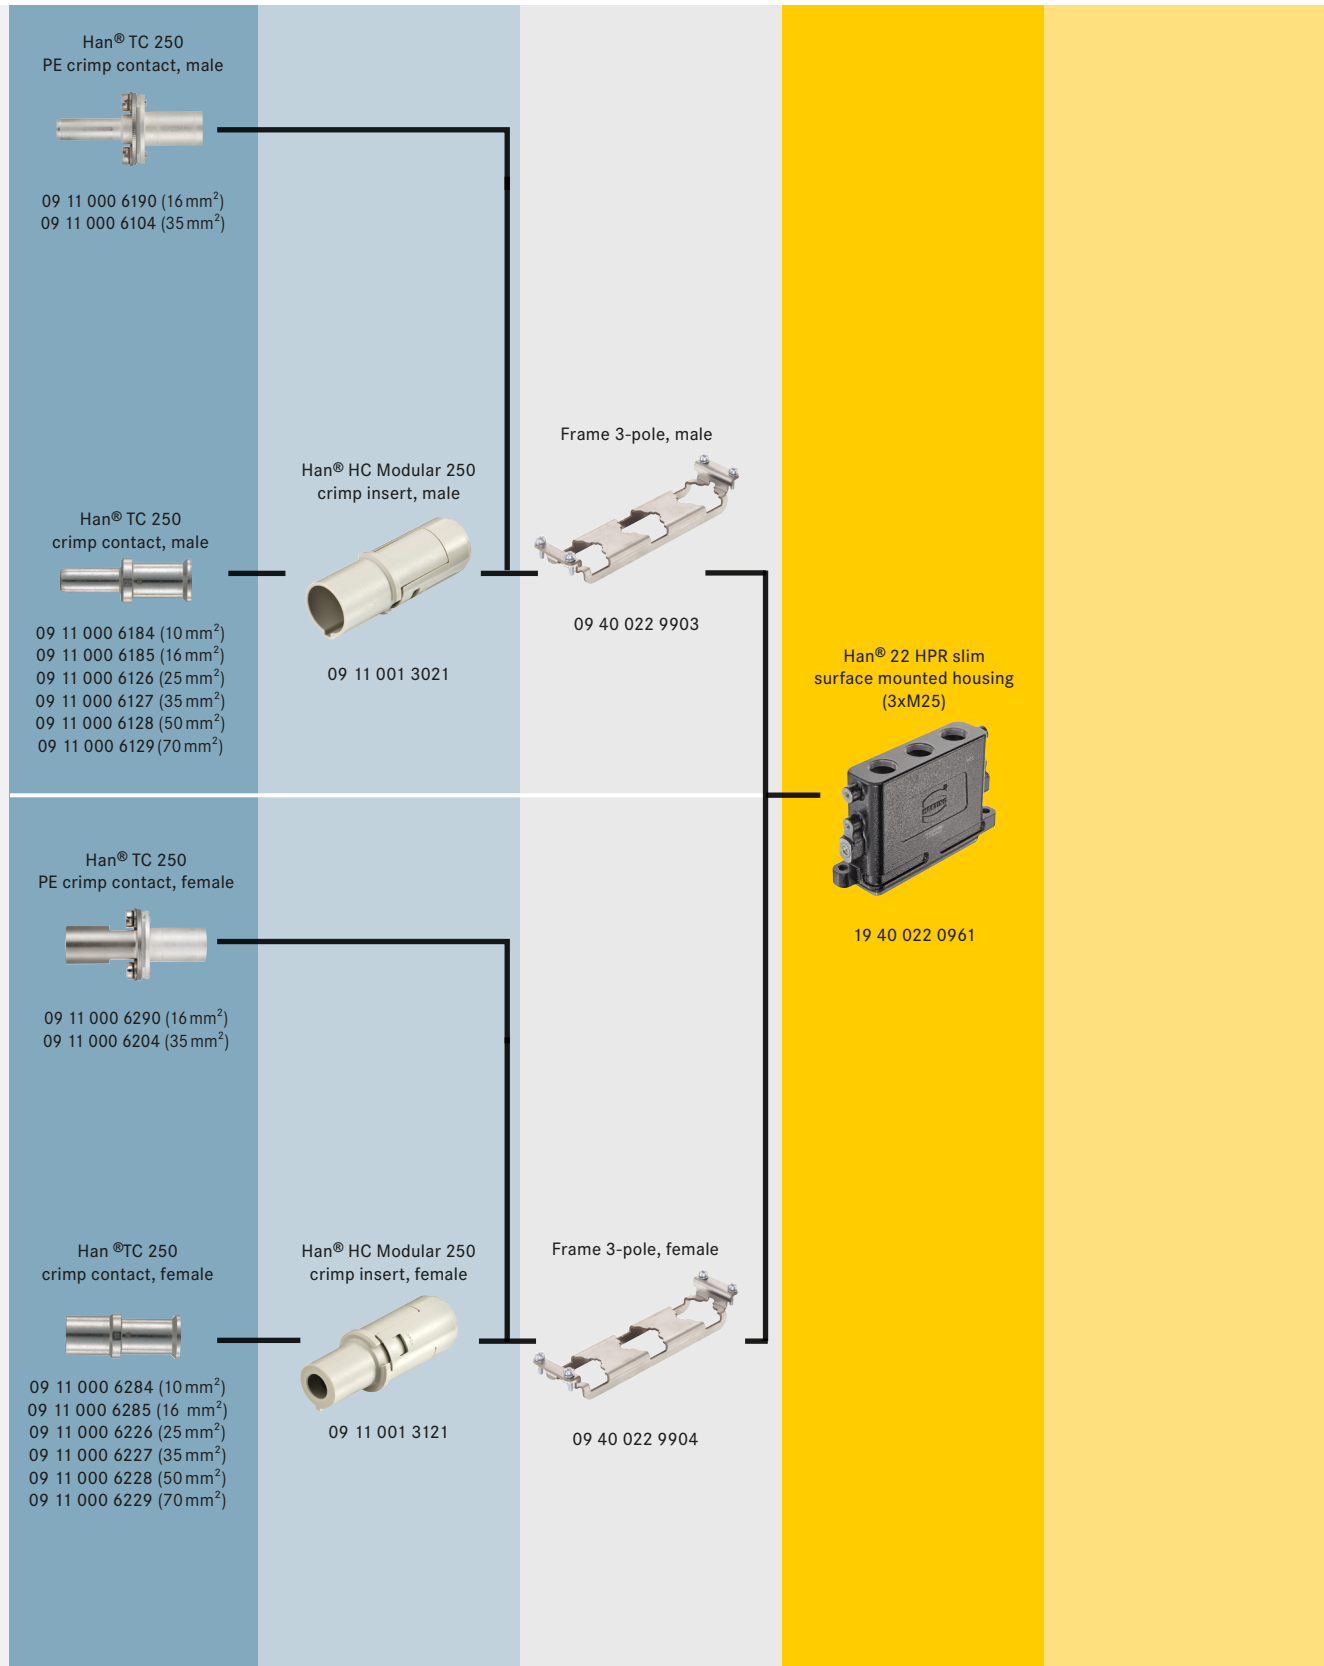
Han® TC 250
PE crimp contact, male

09 11 000 6190 (16 mm$^2$)
09 11 000 6104 (35 mm$^2$)

Han® TC 250
crimp contact, male

09 11 000 6184 (10 mm$^2$)
09 11 000 6185 (16 mm$^2$)
09 11 000 6126 (25 mm$^2$)
09 11 000 6127 (35 mm$^2$)
09 11 000 6128 (50 mm$^2$)
09 11 000 6129 (70 mm$^2$)

Han® HC Modular 250
crimp insert, male

09 11 001 3021

Frame 3-pole, male

09 40 022 9903

Han® 22 HPR slim
surface mounted housing
(3xM25)

19 40 022 0961

Han® TC 250
PE crimp contact, female

09 11 000 6290 (16 mm$^2$)
09 11 000 6204 (35 mm$^2$)

Han ®TC 250
crimp contact, female

09 11 000 6284 (10 mm$^2$)
09 11 000 6285 (16 mm$^2$)
09 11 000 6226 (25 mm$^2$)
09 11 000 6227 (35 mm$^2$)
09 11 000 6228 (50 mm$^2$)
09 11 000 6229 (70 mm$^2$)

Han® HC Modular 250
crimp insert, female

09 11 001 3121

Frame 3-pole, female

09 40 022 9904